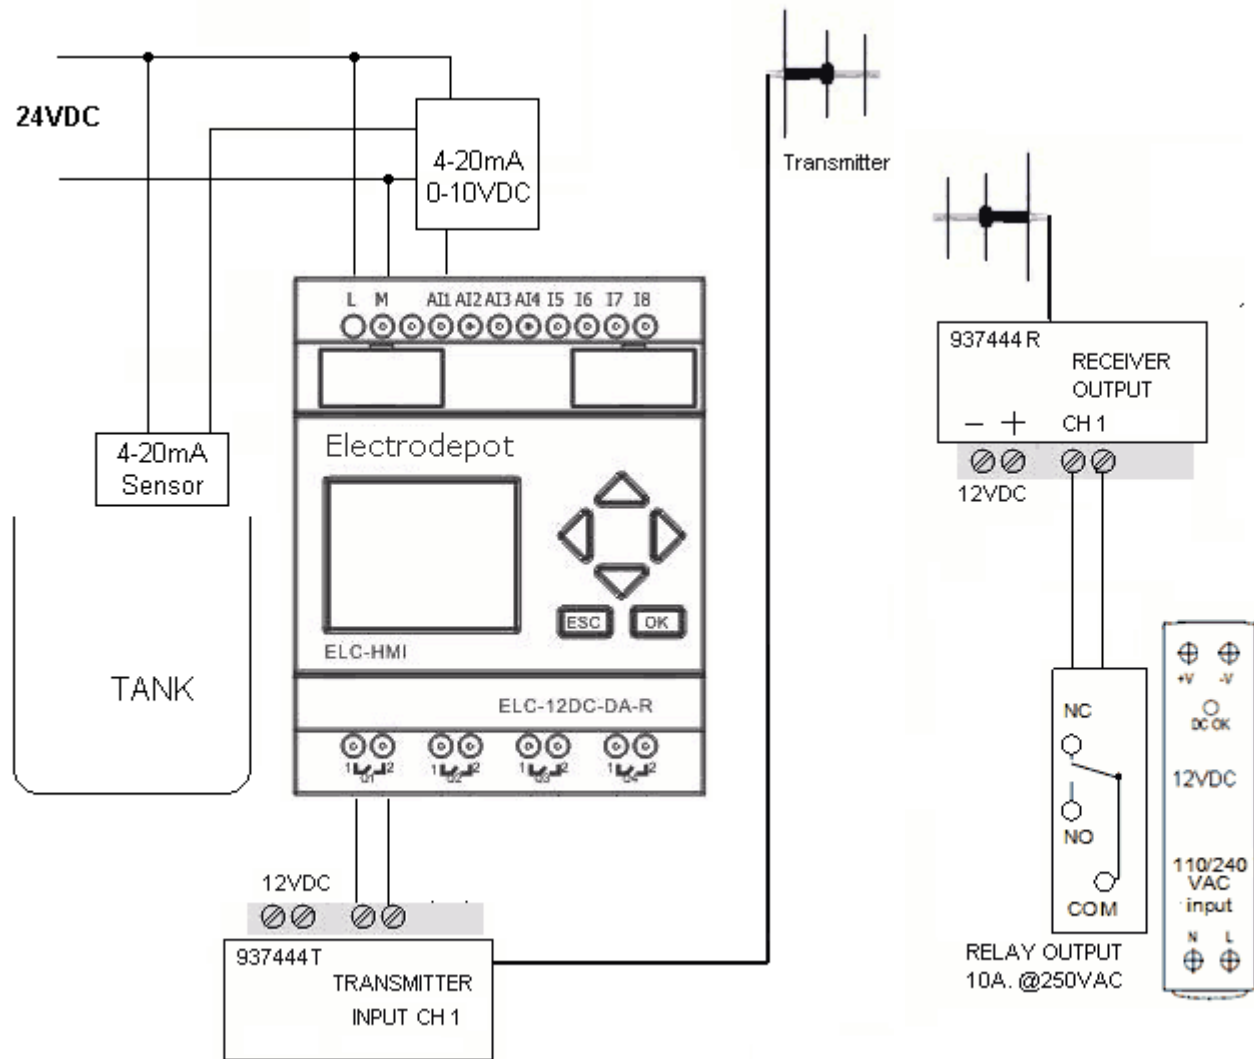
24VDC

4-20mA
0-10VDC

Transmitter

L M AI1 AI2 AI3 AI4 I5 I6 I7 I8

Electrodepot

ESC OK

ELC-HMI

ELC-12DC-DA-R

1 Q1 2 1 Q2 2 1 Q3 2 1 Q4 2

4-20mA
Sensor

TANK

937444 R
RECEIVER
OUTPUT
– + CH 1
12VDC

NC
NO
COM

RELAY OUTPUT
10A. @250VAC

+V -V
DC OK
12VDC
110/240
VAC
input
N L

12VDC

937444 T
TRANSMITTER
INPUT CH 1